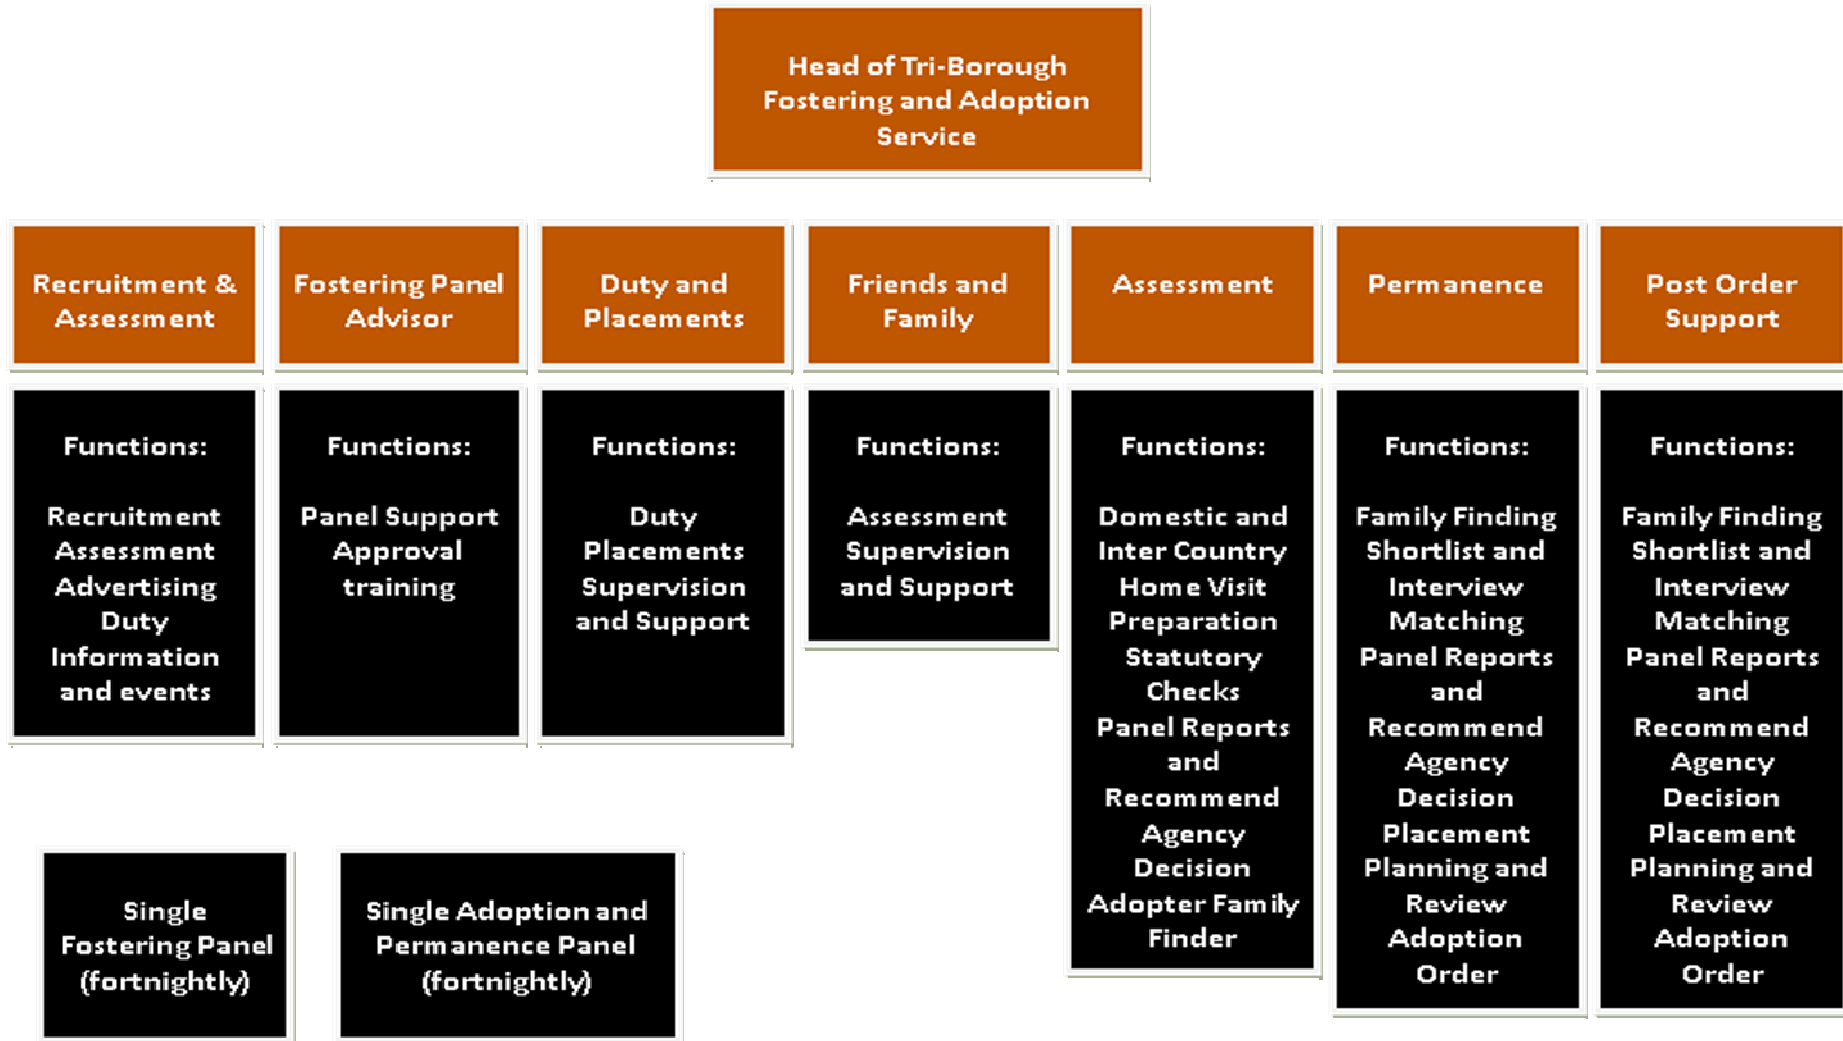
Head of Tri-Borough Fostering and Adoption Service

Recruitment & Assessment

Functions:

Recruitment
Assessment
Advertising
Duty
Information and events

Fostering Panel Advisor

Functions:

Panel Support
Approval
training

Duty and Placements

Functions:

Duty
Placements
Supervision and Support

Friends and Family

Functions:

Assessment
Supervision and Support

Assessment

Functions:

Domestic and Inter Country
Home Visit
Preparation
Statutory Checks
Panel Reports and Recommend
Agency Decision
Adopter Family Finder

Permanence

Functions:

Family Finding
Shortlist and Interview
Matching
Panel Reports and Recommend
Agency Decision
Placement Planning and Review
Adoption Order

Post Order Support

Functions:

Family Finding
Shortlist and Interview
Matching
Panel Reports and Recommend
Agency Decision
Placement Planning and Review
Adoption Order

Single Fostering Panel (fortnightly)

Single Adoption and Permanence Panel (fortnightly)